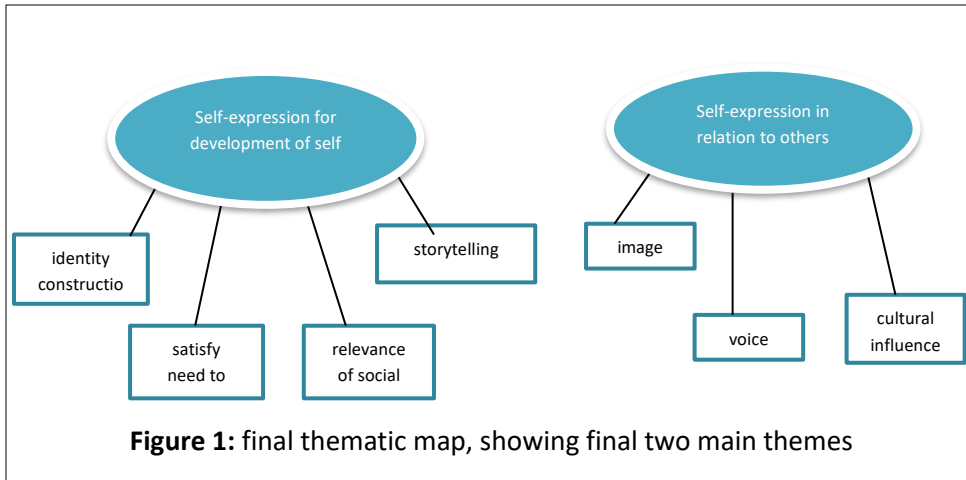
Self-expression for development of self

identity constructio

satisfy need to

relevance of social

storytelling

Self-expression in relation to others

image

voice

cultural influence

**Figure 1:** final thematic map, showing final two main themes